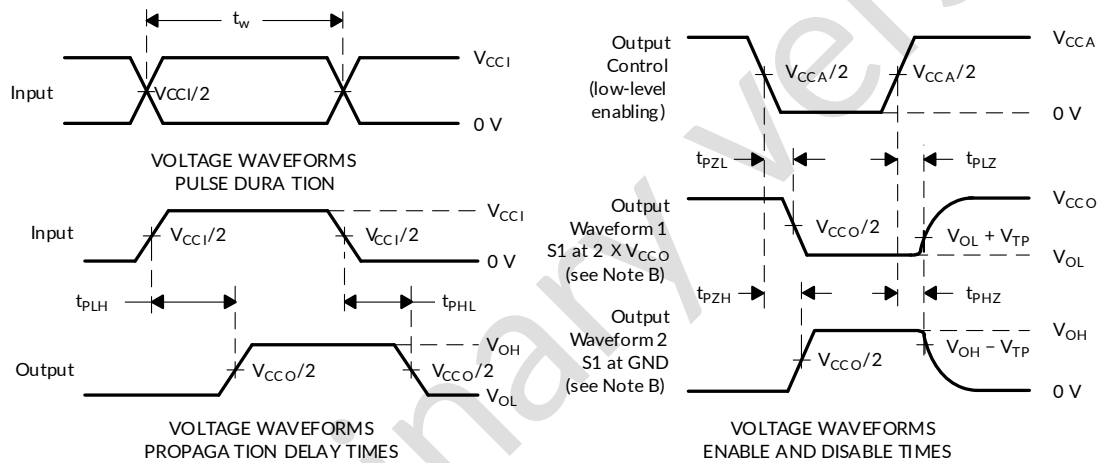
$t_w$

Input

$V_{CCI}$

$V_{CCI}/2$

0 V

VOLTAGE WAVEFORMS
PULSE DURA TION

Input

$V_{CCI}$

$V_{CCI}/2$

$V_{CCI}/2$

0 V

$t_{PLH}$

$t_{PHL}$

Output

$V_{OH}$

$V_{CCO}/2$

$V_{CCO}/2$

$V_{OL}$

VOLTAGE WAVEFORMS
PROPAGA TION DELAY TIMES

Output
Control
(low-level
enabling)

$V_{CCA}$

$V_{CCA}/2$

$V_{CCA}/2$

0 V

$t_{PZL}$

$t_{PLZ}$

Output
Waveform 1
S1 at 2 X $V_{CCO}$
(see Note B)

$V_{CCO}$

$V_{CCO}/2$

$V_{OL} + V_{TP}$

$V_{OL}$

$t_{PZH}$

$t_{PHZ}$

Output
Waveform 2
S1 at GND
(see Note B)

$V_{OH}$

$V_{CCO}/2$

$V_{OH} - V_{TP}$

0 V

VOLTAGE WAVEFORMS
ENABLE AND DISABLE TIMES